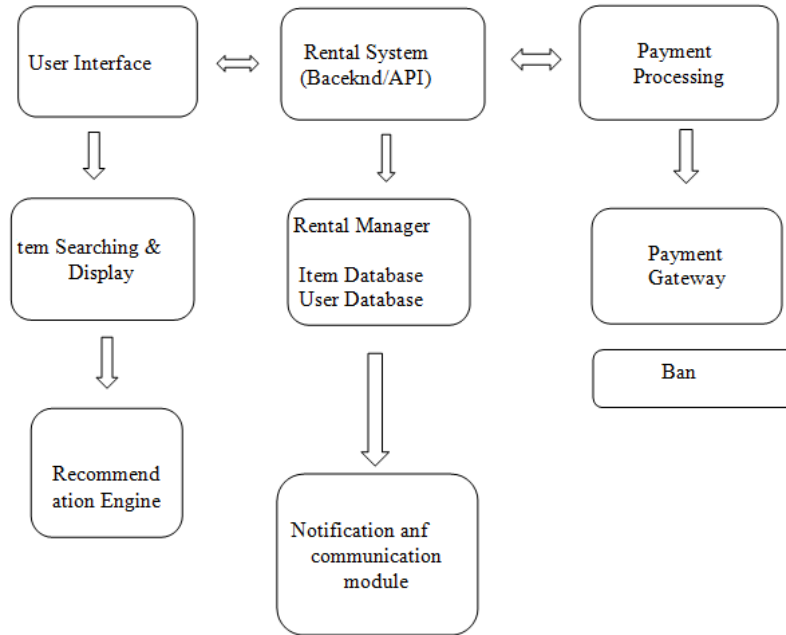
User Interface

Rental System (Baceknd/API)

Payment Processing

tem Searching & Display

Rental Manager

Item Database
User Database

Payment Gateway

Ban

Recommend ation Engine

Notification anf communication module